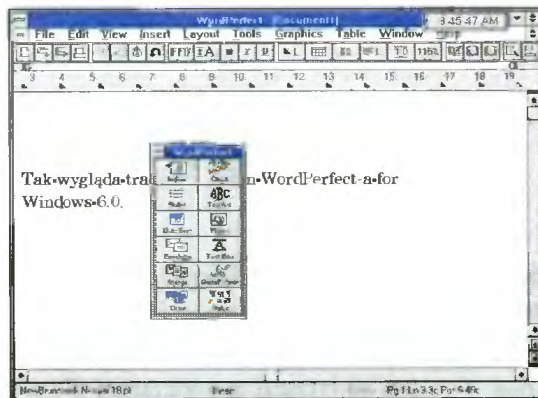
WordPerfect - [Document1]
3:45:47 AM
File Edit View Insert Layout Tools Graphics Table Window Help

3 4 5 6 7 8 9 10 11 12 13 14 15 16 17 18 19

Tak•wygląda•tra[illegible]•WordPerfect•a•for Windows•6.0.

WordPerfect

New Century Schlbk 18 pt
Insert
Pg 1 Ln 3.3c Pos 5.4c